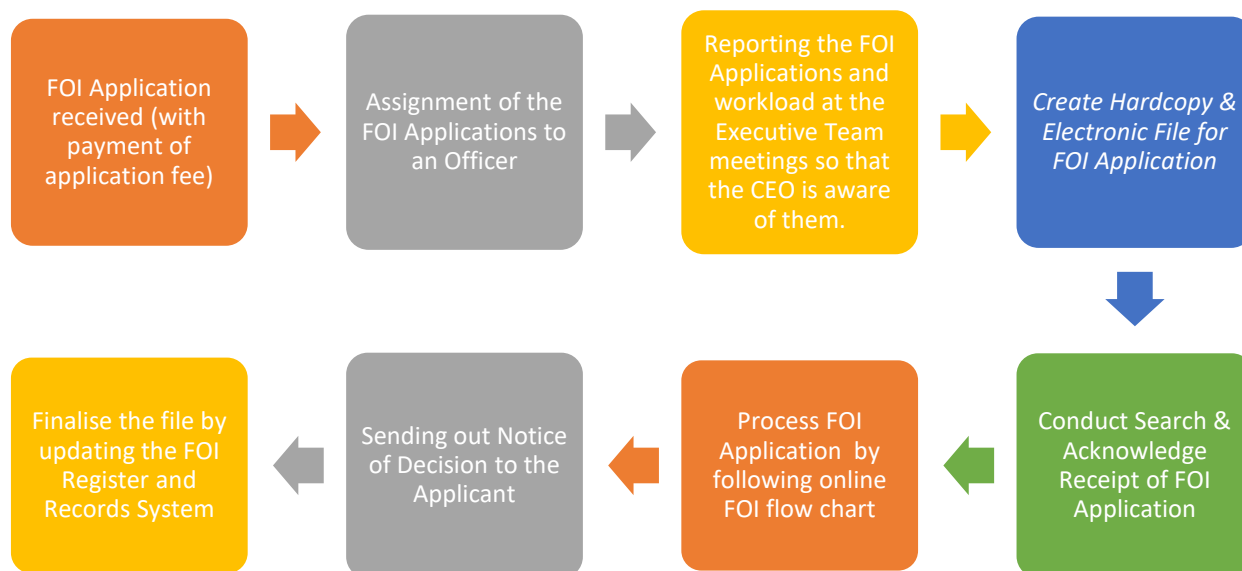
FOI Application received (with payment of application fee)

Assignment of the FOI Applications to an Officer

Reporting the FOI Applications and workload at the Executive Team meetings so that the CEO is aware of them.

*Create Hardcopy & Electronic File for FOI Application*

Conduct Search & Acknowledge Receipt of FOI Application

Process FOI Application by following online FOI flow chart

Sending out Notice of Decision to the Applicant

Finalise the file by updating the FOI Register and Records System